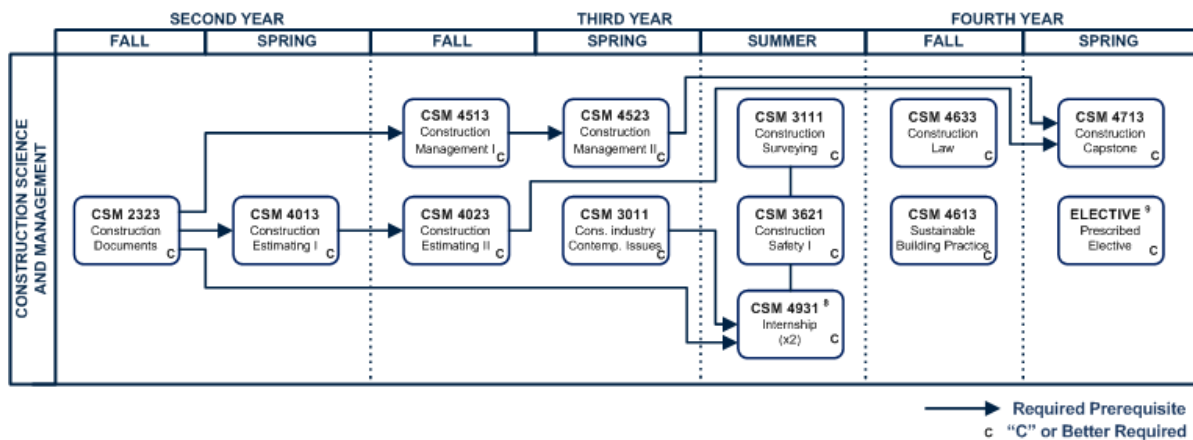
SECOND YEAR | THIRD YEAR | FOURTH YEAR

FALL | SPRING | FALL | SPRING | SUMMER | FALL | SPRING

CONSTRUCTION SCIENCE AND MANAGEMENT

CSM 2323 Construction Documents c

CSM 4013 Construction Estimating I c

CSM 4513 Construction Management I c

CSM 4023 Construction Estimating II c

CSM 4523 Construction Management II c

CSM 3011 Cons. industry Contemp. Issues c

CSM 3111 Construction Surveying c

CSM 3621 Construction Safety I c

CSM 4931 $^8$ Internship (x2) c

CSM 4633 Construction Law c

CSM 4613 Sustainable Building Practice c

CSM 4713 Construction Capstone c

ELECTIVE $^9$ Prescribed Elective c

Required Prerequisite

c "C" or Better Required